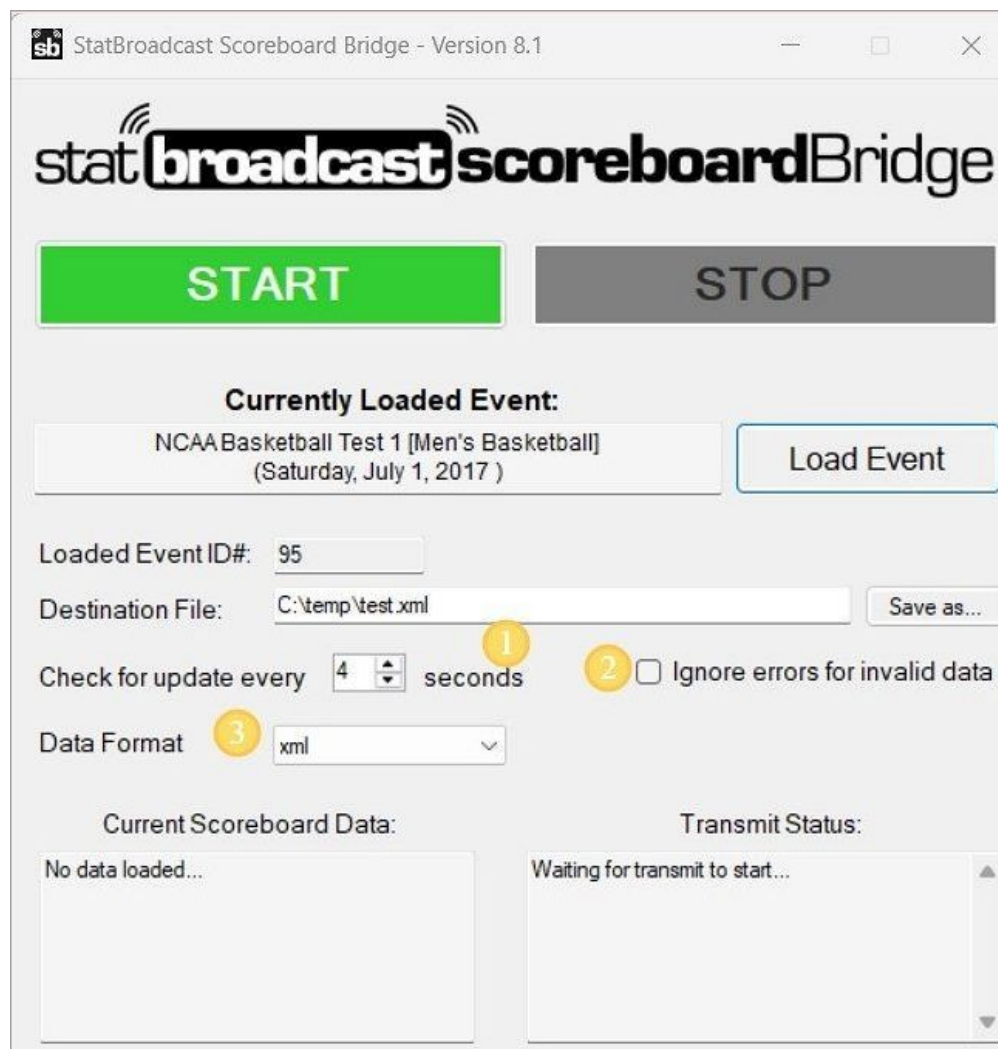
sb StatBroadcast Scoreboard Bridge - Version 8.1

statbroadcastscoreboardBridge

START

STOP

Currently Loaded Event:

NCAA Basketball Test 1 [Men's Basketball] (Saturday, July 1, 2017 )

Load Event

Loaded Event ID#: 95

Destination File: C:\temp\test.xml

Save as...

1

Check for update every 4 seconds

2 Ignore errors for invalid data

Data Format 3 xml

Current Scoreboard Data:

No data loaded...

Transmit Status:

Waiting for transmit to start...